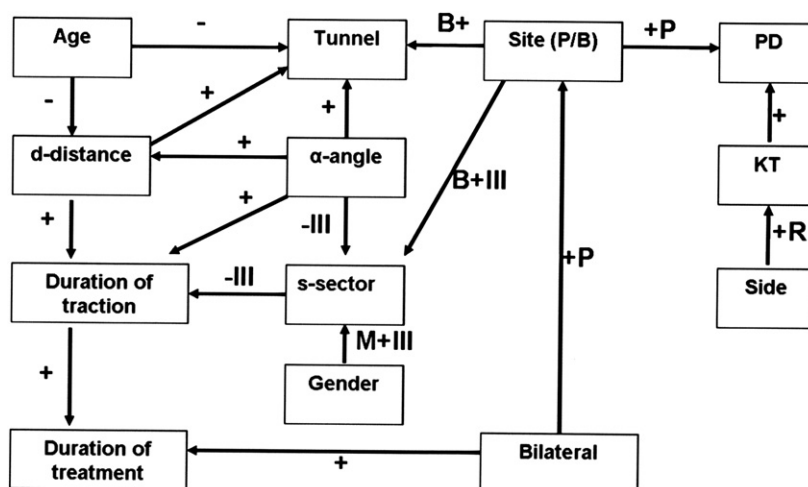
Age

-

Tunnel

B+

Site (P/B)

+P

PD

-

+

+

d-distance

+

α-angle

+

KT

+

+

-III

B+III

+R

Duration of traction

-III

s-sector

+P

Side

M+III

+

Gender

Duration of treatment

+

Bilateral